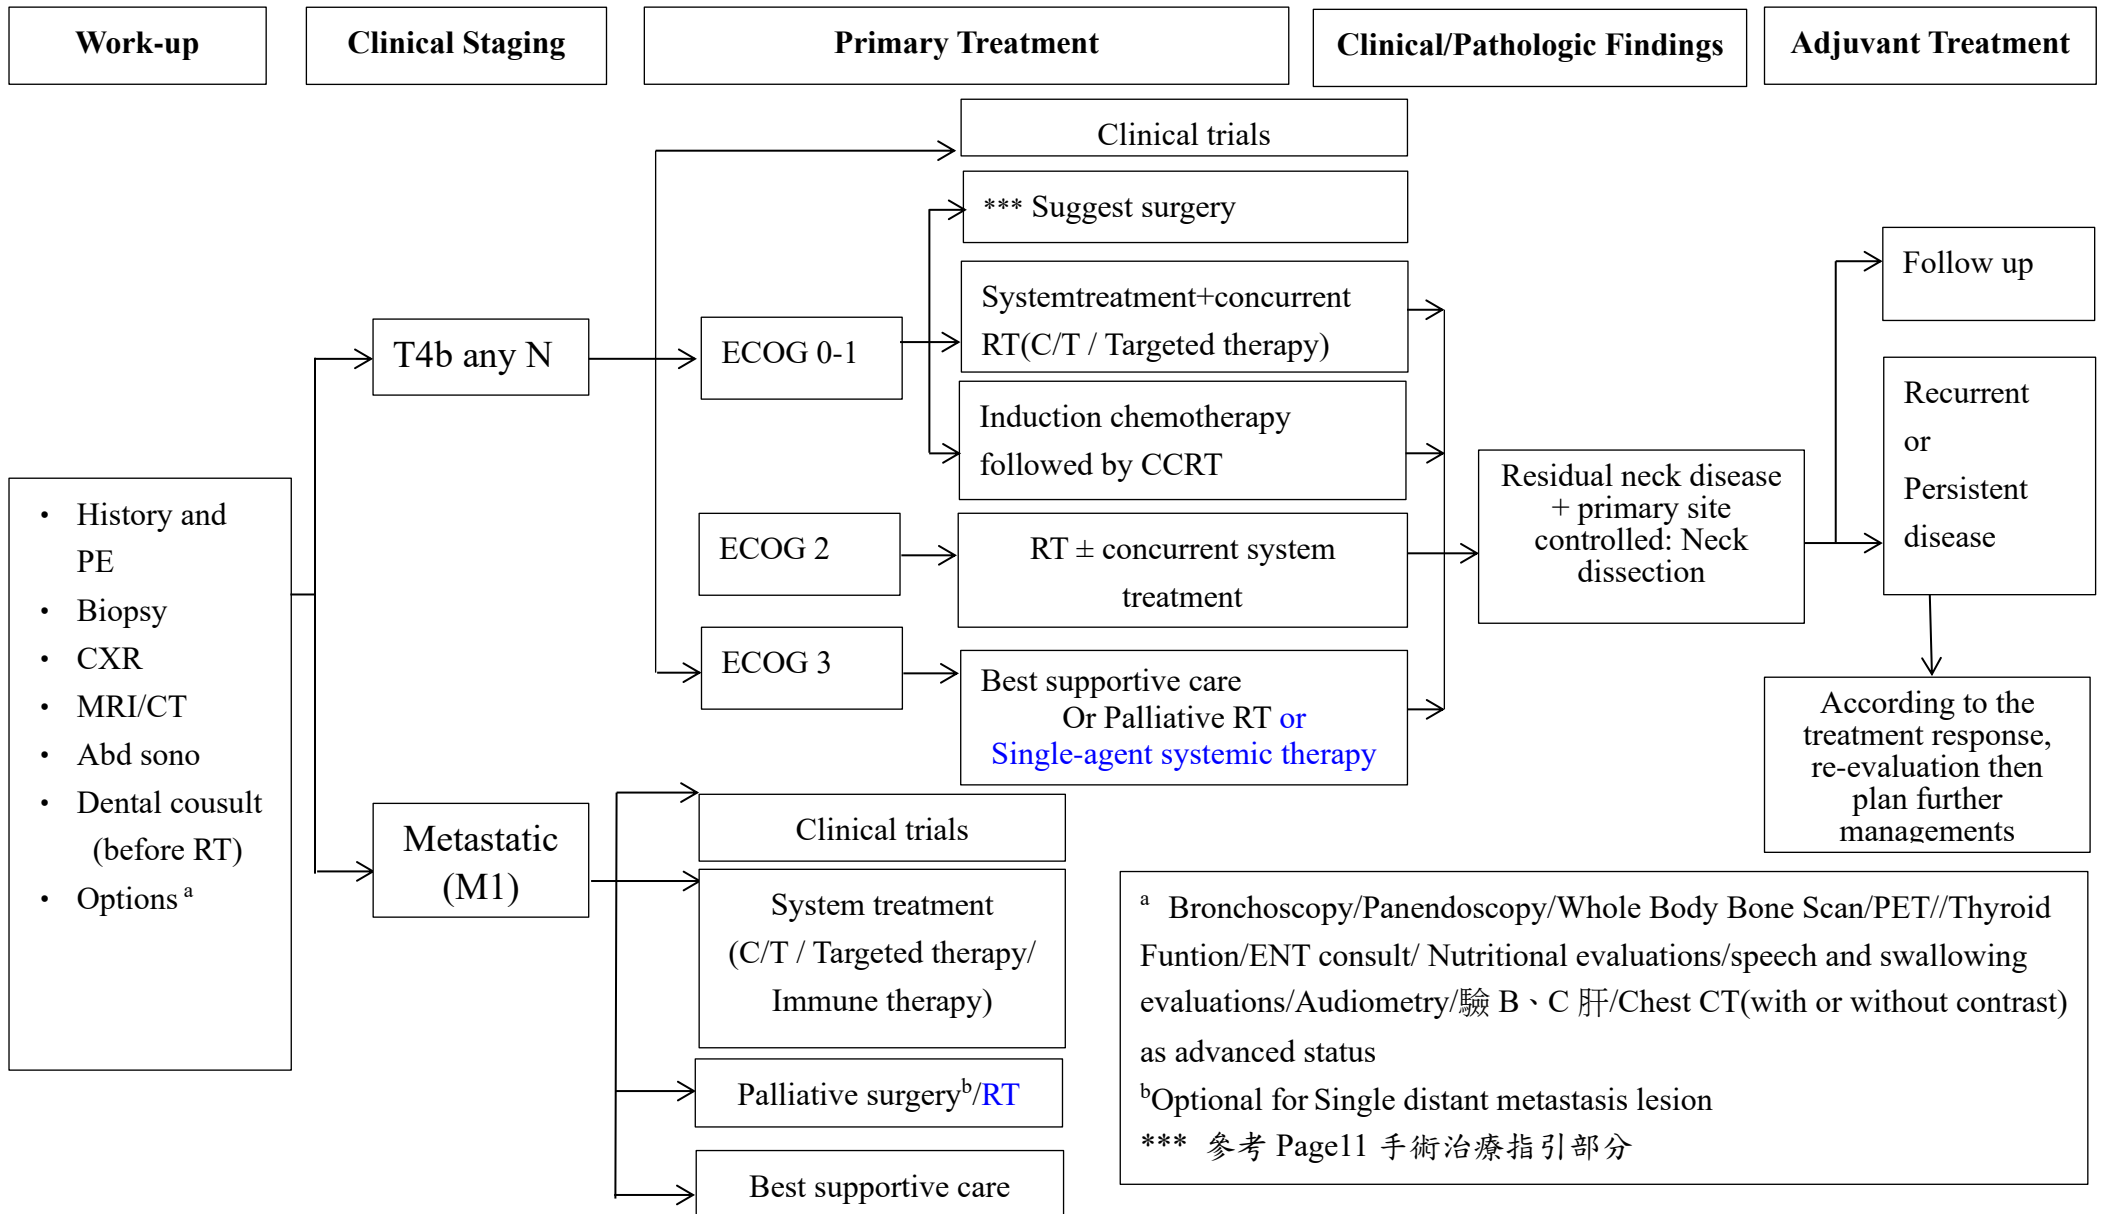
Work-up

Clinical Staging

Primary Treatment

Clinical/Pathologic Findings

Adjuvant Treatment

Clinical trials

*** Suggest surgery

Systemtreatment+concurrent RT(C/T / Targeted therapy)

Induction chemotherapy followed by CCRT

T4b any N

ECOG 0-1

ECOG 2

RT ± concurrent system treatment

ECOG 3

Best supportive care Or Palliative RT or Single-agent systemic therapy

Residual neck disease + primary site controlled: Neck dissection

Follow up

Recurrent or Persistent disease

According to the treatment response, re-evaluation then plan further managements

• History and PE
• Biopsy
• CXR
• MRI/CT
• Abd sono
• Dental cousult (before RT)
• Options $^{a}$

Metastatic (M1)

Clinical trials

System treatment (C/T / Targeted therapy/ Immune therapy)

Palliative surgery$^{b}$/RT

Best supportive care

$^{a}$ Bronchoscopy/Panendoscopy/Whole Body Bone Scan/PET//Thyroid Funtion/ENT consult/ Nutritional evaluations/speech and swallowing evaluations/Audiometry/驗 B、C 肝/Chest CT(with or without contrast) as advanced status
$^{b}$Optional for Single distant metastasis lesion
*** 參考 Page11 手術治療指引部分